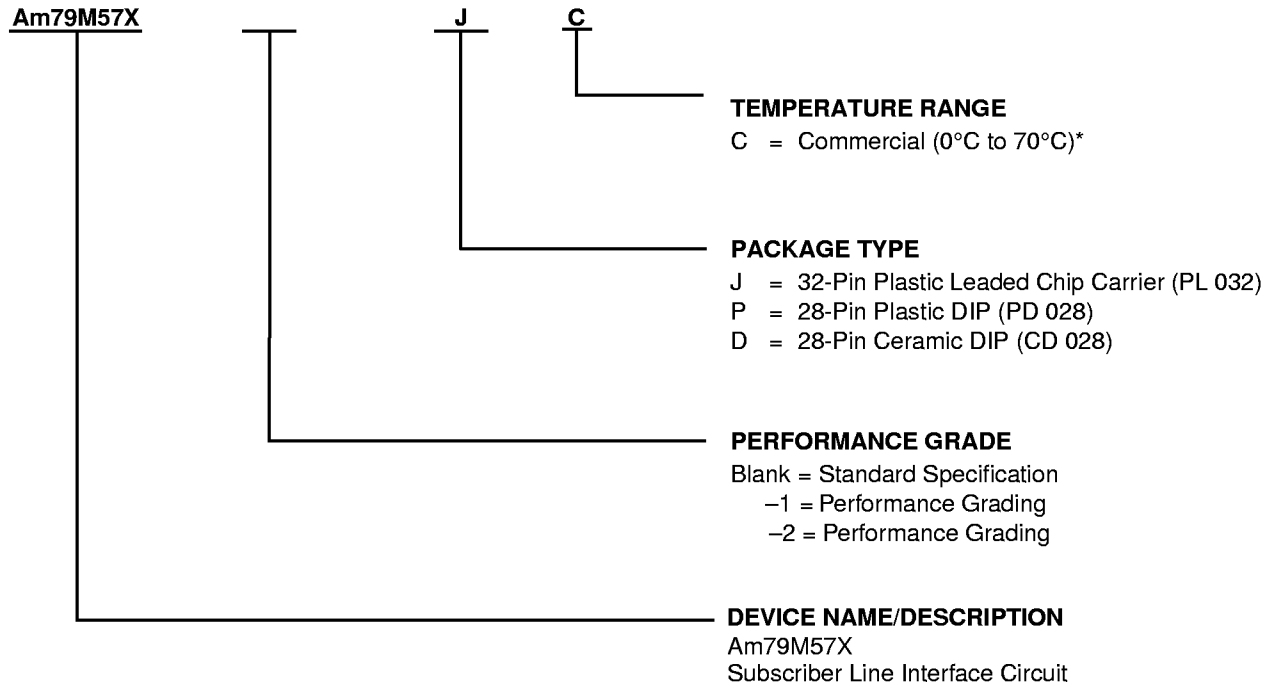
Am79M57X J C

TEMPERATURE RANGE
C = Commercial (0°C to 70°C)*

PACKAGE TYPE
J = 32-Pin Plastic Leaded Chip Carrier (PL 032)
P = 28-Pin Plastic DIP (PD 028)
D = 28-Pin Ceramic DIP (CD 028)

PERFORMANCE GRADE
Blank = Standard Specification
–1 = Performance Grading
–2 = Performance Grading

DEVICE NAME/DESCRIPTION
Am79M57X
Subscriber Line Interface Circuit